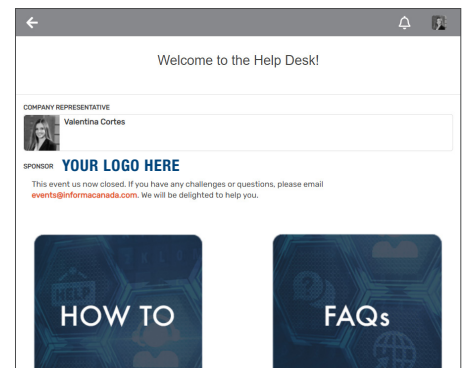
Welcome to the Help Desk!

COMPANY REPRESENTATIVE

Valentina Cortes

SPONSOR YOUR LOGO HERE

This event us now closed. If you have any challenges or questions, please email events@informacanada.com. We will be delighted to help you.

HOW TO

FAQs